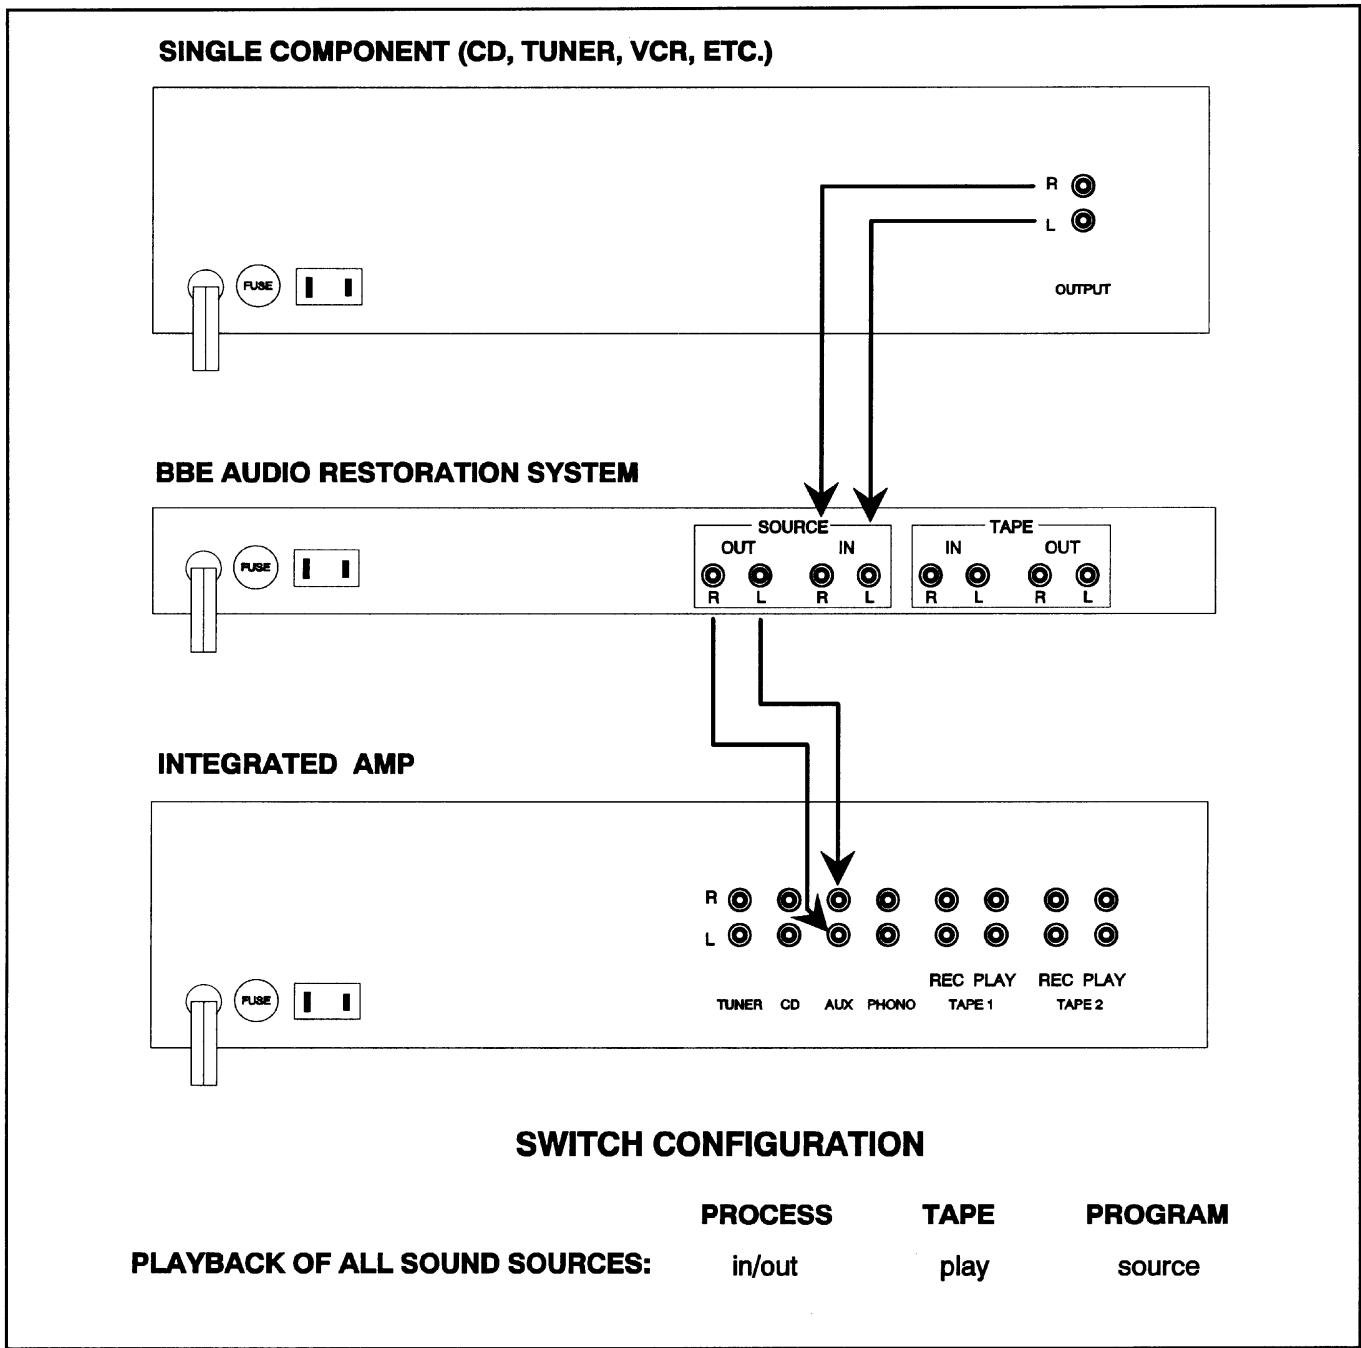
SINGLE COMPONENT (CD, TUNER, VCR, ETC.)

R
L
FUSE
OUTPUT

BBE AUDIO RESTORATION SYSTEM

FUSE
SOURCE
OUT IN
R L R L
TAPE
IN OUT
R L R L

INTEGRATED AMP

FUSE
R
L
REC PLAY REC PLAY
TUNER CD AUX PHONO TAPE 1 TAPE 2

SWITCH CONFIGURATION

| | PROCESS | TAPE | PROGRAM |
|---|---|---|---|
| PLAYBACK OF ALL SOUND SOURCES: | in/out | play | source |